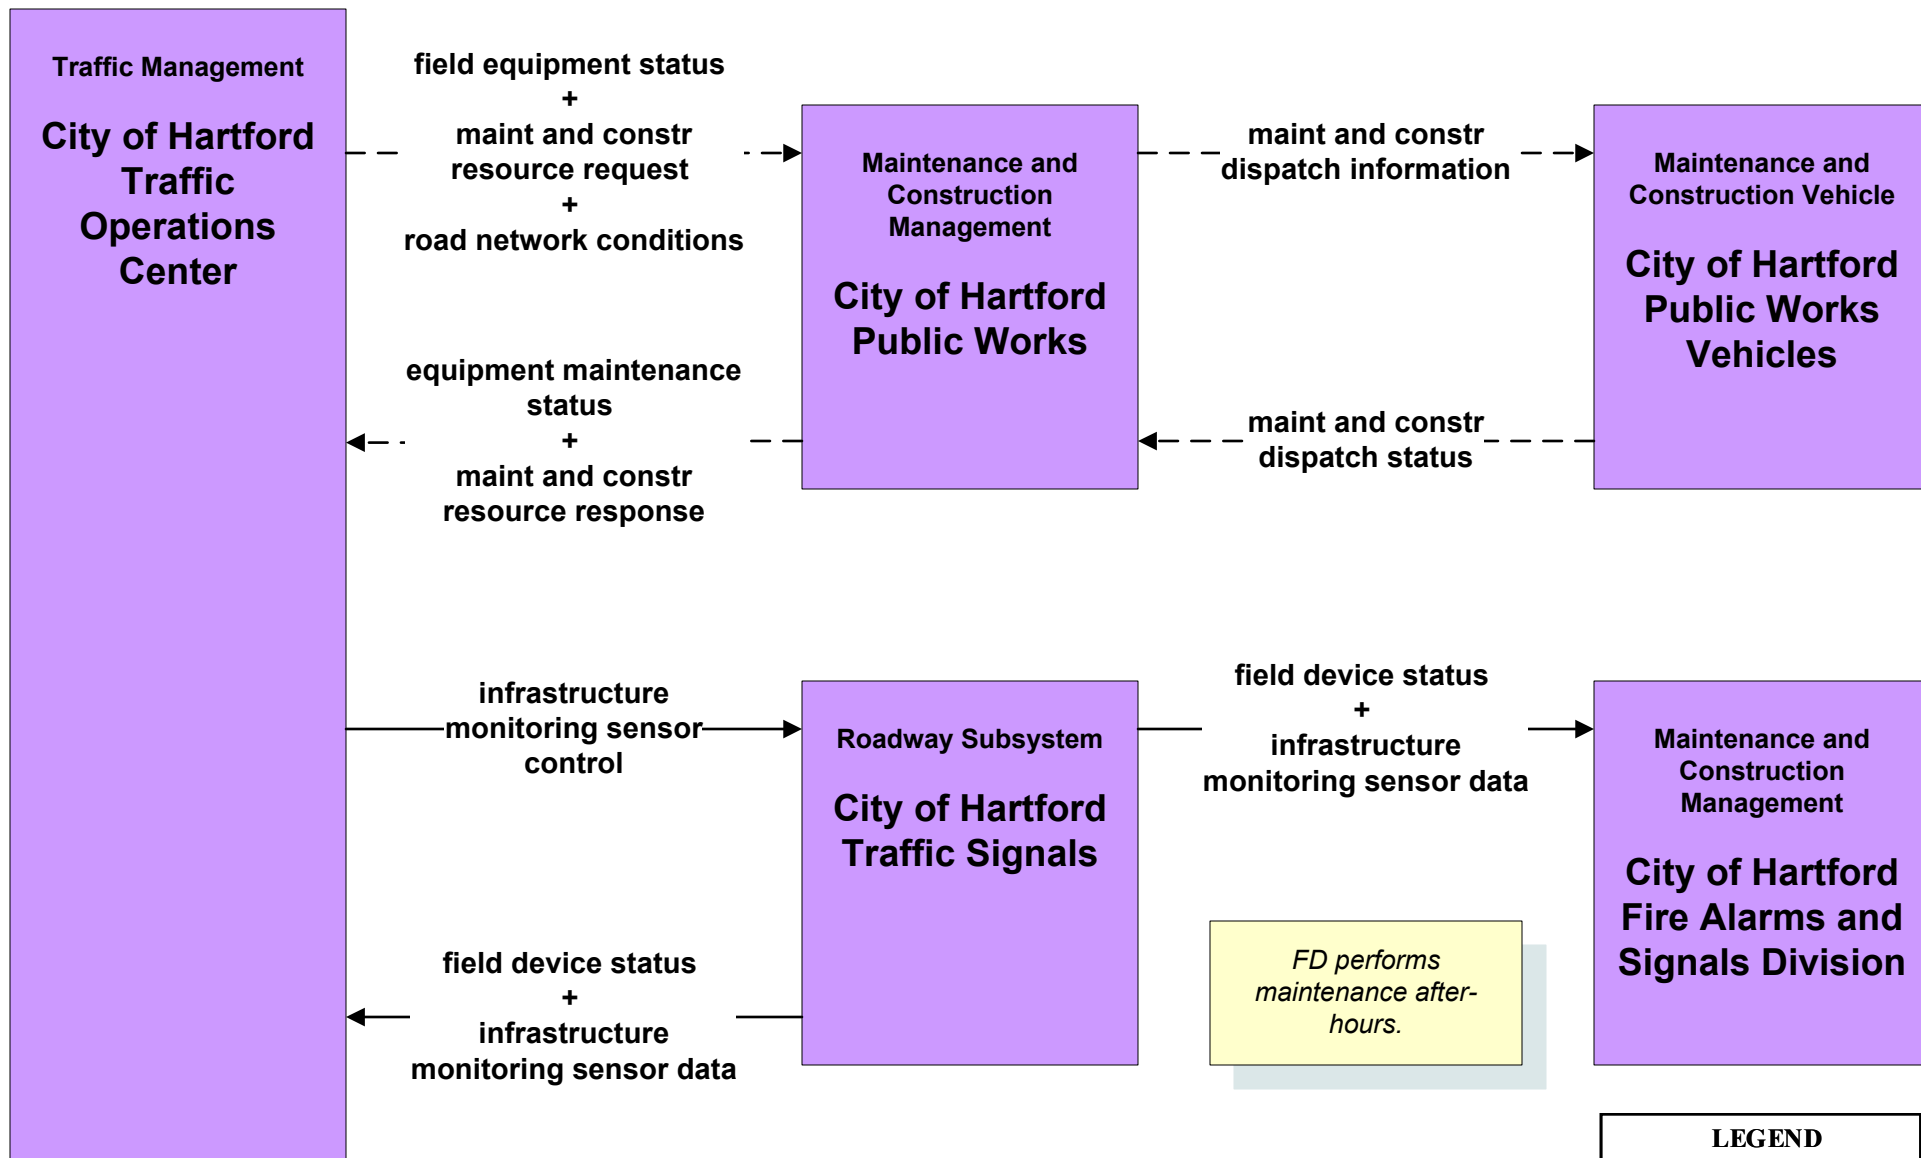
Traffic Management

City of Hartford Traffic Operations Center

field equipment status
+
maint and constr resource request
+
road network conditions

Maintenance and Construction Management

City of Hartford Public Works

maint and constr dispatch information

Maintenance and Construction Vehicle

City of Hartford Public Works Vehicles

equipment maintenance status
+
maint and constr resource response

maint and constr dispatch status

infrastructure monitoring sensor control

Roadway Subsystem

City of Hartford Traffic Signals

field device status
+
infrastructure monitoring sensor data

Maintenance and Construction Management

City of Hartford Fire Alarms and Signals Division

field device status
+
infrastructure monitoring sensor data

FD performs maintenance after-hours.

LEGEND